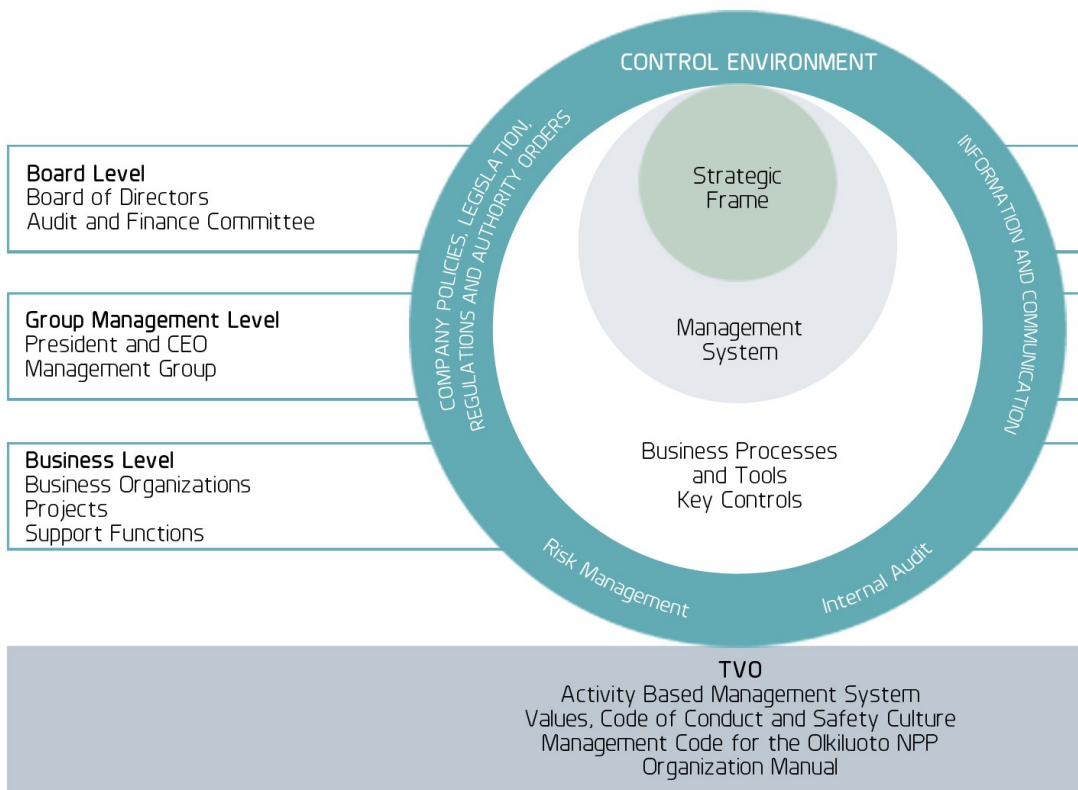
Board Level
Board of Directors
Audit and Finance Committee

Group Management Level
President and CEO
Management Group

Business Level
Business Organizations
Projects
Support Functions

CONTROL ENVIRONMENT

COMPANY POLICIES, LEGISLATION, REGULATIONS AND AUTHORITY ORDERS

INFORMATION AND COMMUNICATION

Strategic Frame

Management System

Business Processes and Tools
Key Controls

Risk Management

Internal Audit

TVO
Activity Based Management System
Values, Code of Conduct and Safety Culture
Management Code for the Olkiluoto NPP
Organization Manual